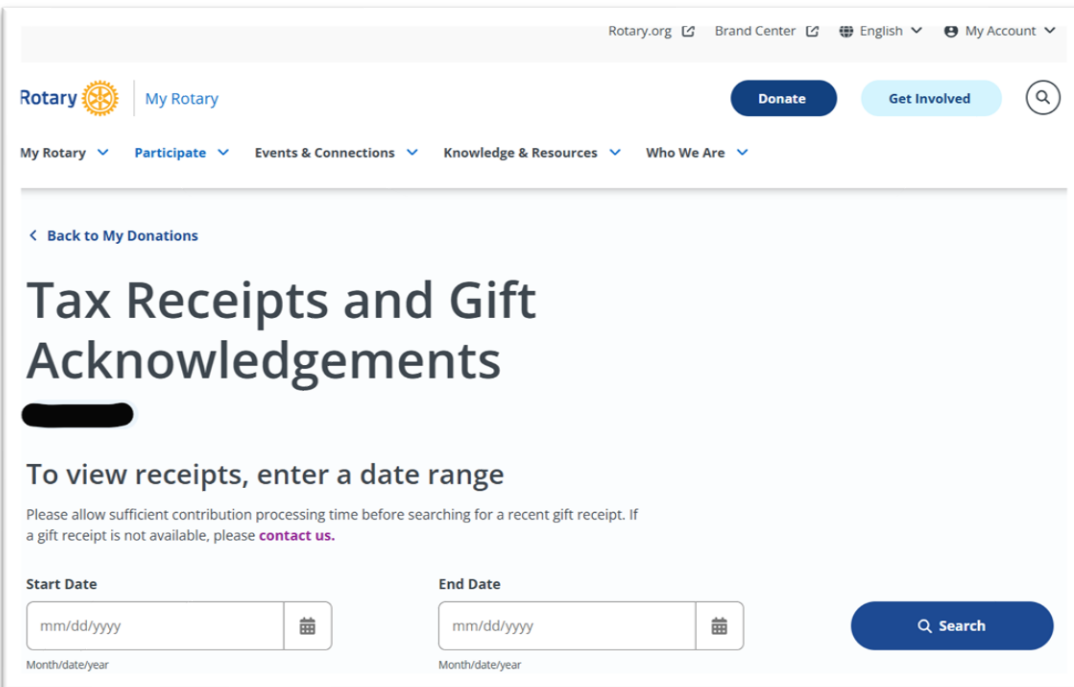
Rotary.org Brand Center English My Account

Rotary | My Rotary

Donate Get Involved

My Rotary Participate Events & Connections Knowledge & Resources Who We Are

< Back to My Donations

Tax Receipts and Gift Acknowledgements

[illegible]

To view receipts, enter a date range

Please allow sufficient contribution processing time before searching for a recent gift receipt. If a gift receipt is not available, please contact us.

Start Date
mm/dd/yyyy
Month/date/year

End Date
mm/dd/yyyy
Month/date/year

Search